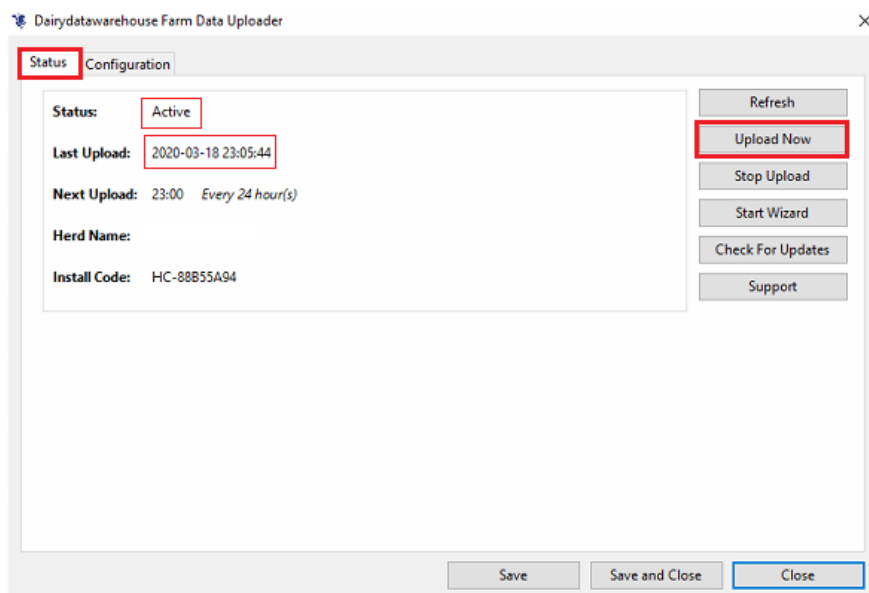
Dairydatawarehouse Farm Data Uploader

×

Status | Configuration

Status: Active

Last Upload: 2020-03-18 23:05:44

Next Upload: 23:00 Every 24 hour(s)

Herd Name:

Install Code: HC-88B55A94

Refresh

Upload Now

Stop Upload

Start Wizard

Check For Updates

Support

Save

Save and Close

Close